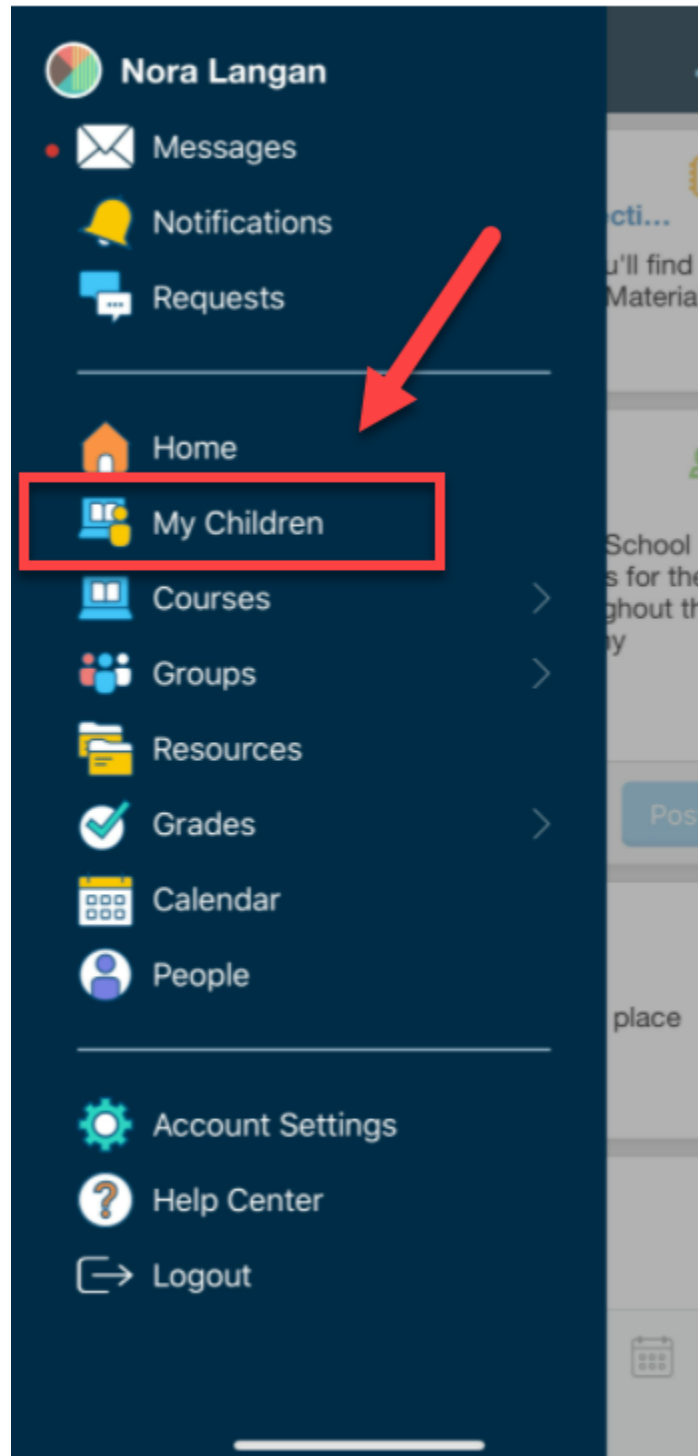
Nora Langan

Messages

Notifications

Requests

Home

My Children

Courses

Groups

Resources

Grades

Calendar

People

Account Settings

Help Center

Logout

cti...

u'll find

Materia

School

s for the

ghout th

y

Pos

place